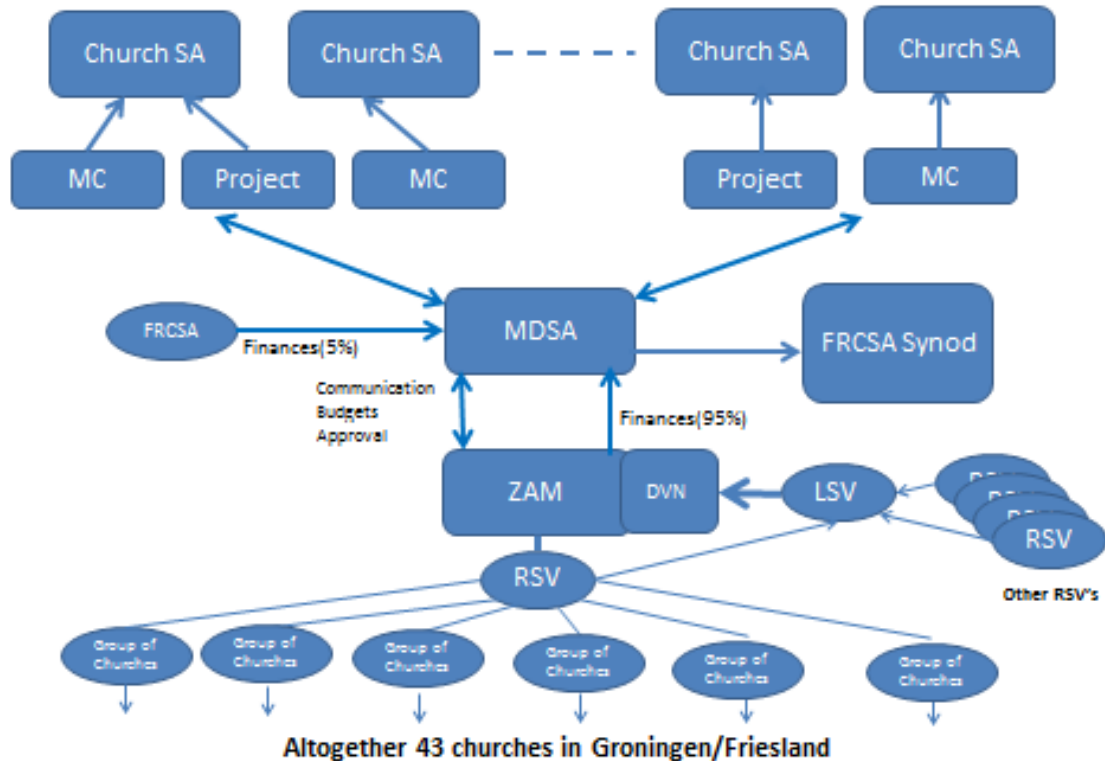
Church SA
Church SA
Church SA
Church SA
MC
Project
MC
Project
MC
FRCSA
Finances(5%)
MDSA
FRCSA Synod
Communication
Budgets
Approval
Finances(95%)
ZAM
DVN
LSV
RSV
RSV
Other RSV's
Group of Churches
Group of Churches
Group of Churches
Group of Churches
Group of Churches
Group of Churches
Altogether 43 churches in Groningen/Friesland